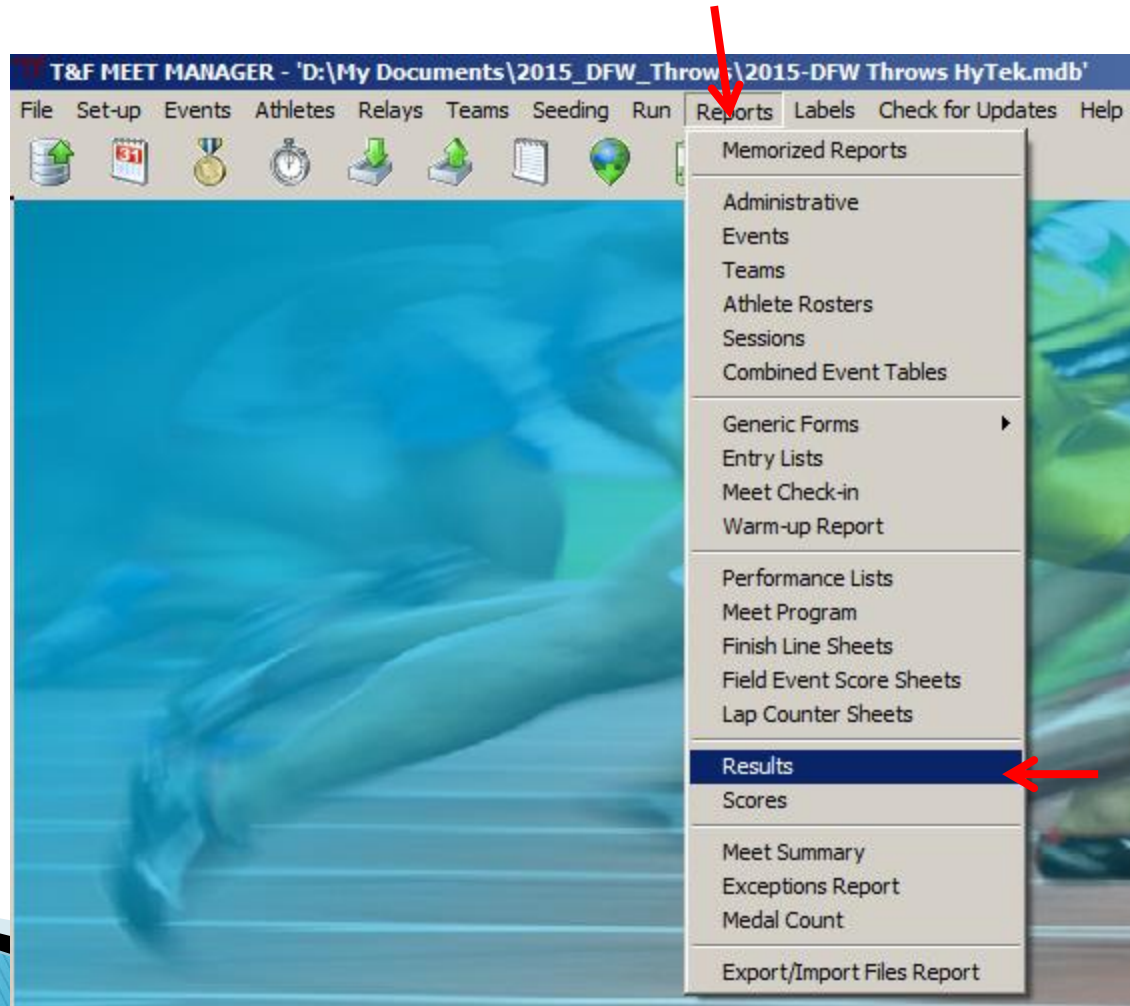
T&F MEET MANAGER - 'D:\My Documents\2015_DFW_Throws\2015-DFW Throws HyTek.mdb'

File Set-up Events Athletes Relays Teams Seeding Run Reports Labels Check for Updates Help

31

Memorized Reports

Administrative
Events
Teams
Athlete Rosters
Sessions
Combined Event Tables

Generic Forms
Entry Lists
Meet Check-in
Warm-up Report

Performance Lists
Meet Program
Finish Line Sheets
Field Event Score Sheets
Lap Counter Sheets

Results
Scores

Meet Summary
Exceptions Report
Medal Count

Export/Import Files Report